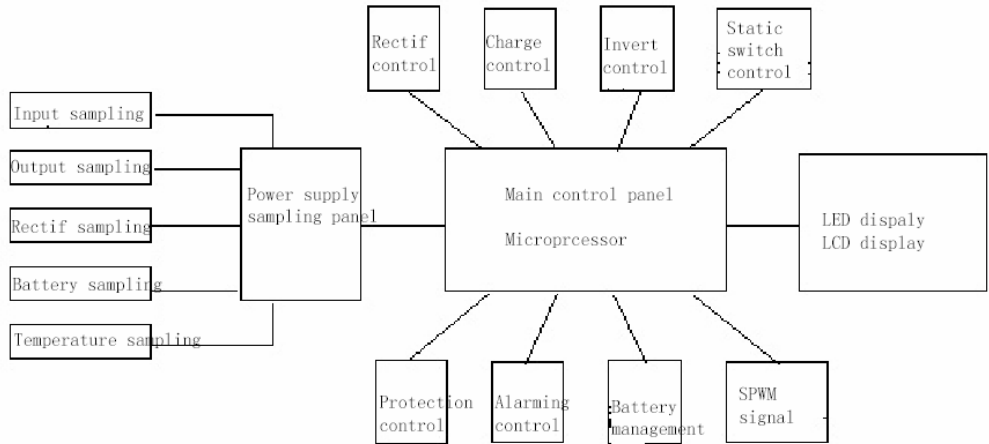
Rectif control

Charge control

Invert control

Static switch control

Input sampling

Output sampling

Rectif sampling

Battery sampling

Temperature sampling

Power supply sampling panel

Main control panel

Microprcessor

LED dispaly
LCD display

Protection control

Alarming control

Battery management

SPWM signal